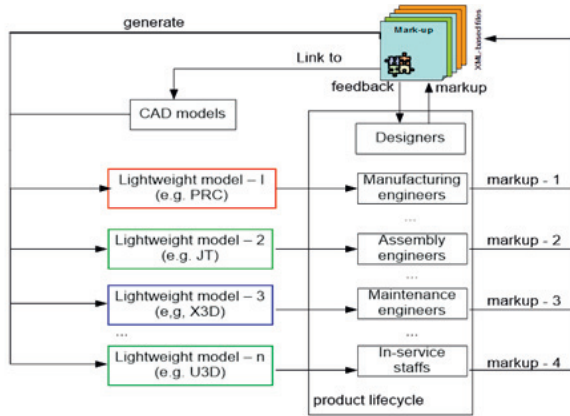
generate

Mark-up

XML-based files

Link to

feedback

markup

CAD models

Designers

Lightweight model – l
(e.g. PRC)

Manufacturing engineers

markup - 1

...

Lightweight model – 2
(e.g. JT)

Assembly engineers

markup - 2

...

Lightweight model – 3
(e.g, X3D)

Maintenance engineers

markup - 3

...

...

Lightweight model – n
(e.g. U3D)

In-service staffs

markup - 4

product lifecycle